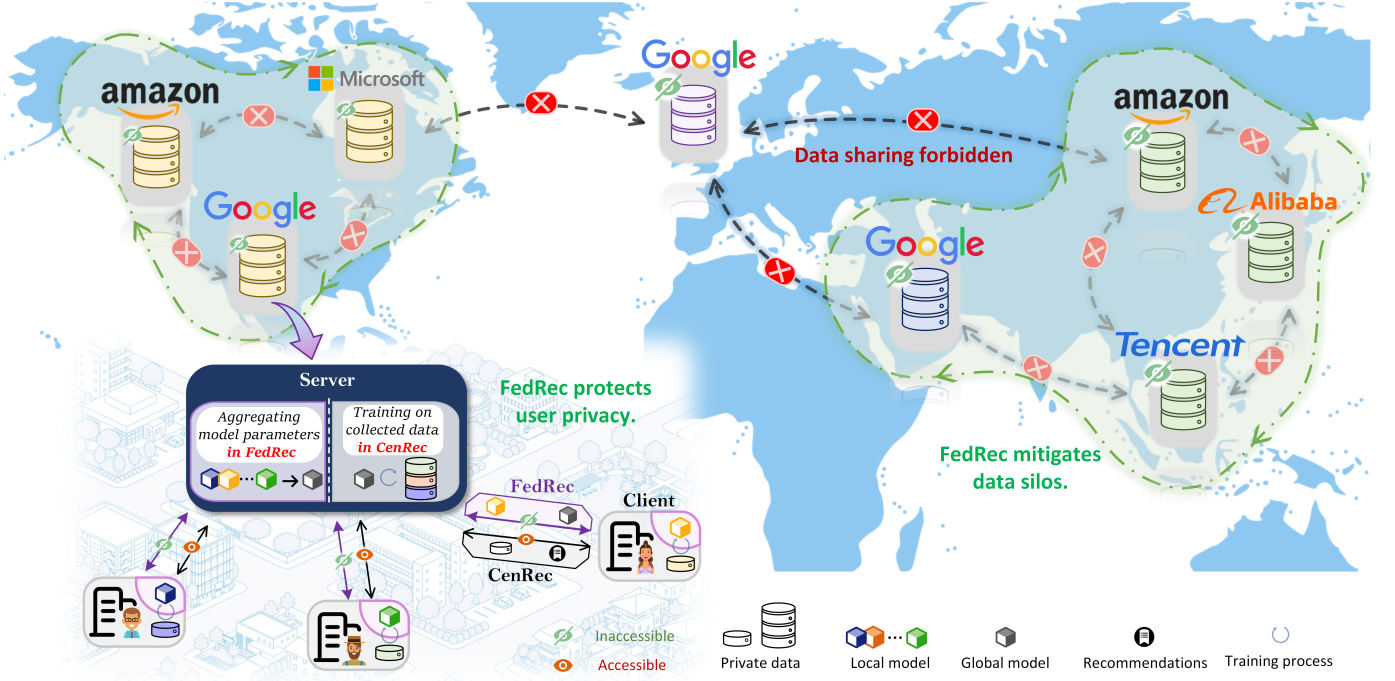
amazon

Microsoft

Google

Google

Data sharing forbidden

amazon

Alibaba

Google

Tencent

Server

Aggregating model parameters in FedRec

Training on collected data in CenRec

FedRec protects user privacy.

FedRec mitigates data silos.

FedRec

Client

CenRec

Inaccessible

Accessible

Private data

Local model

Global model

Recommendations

Training process